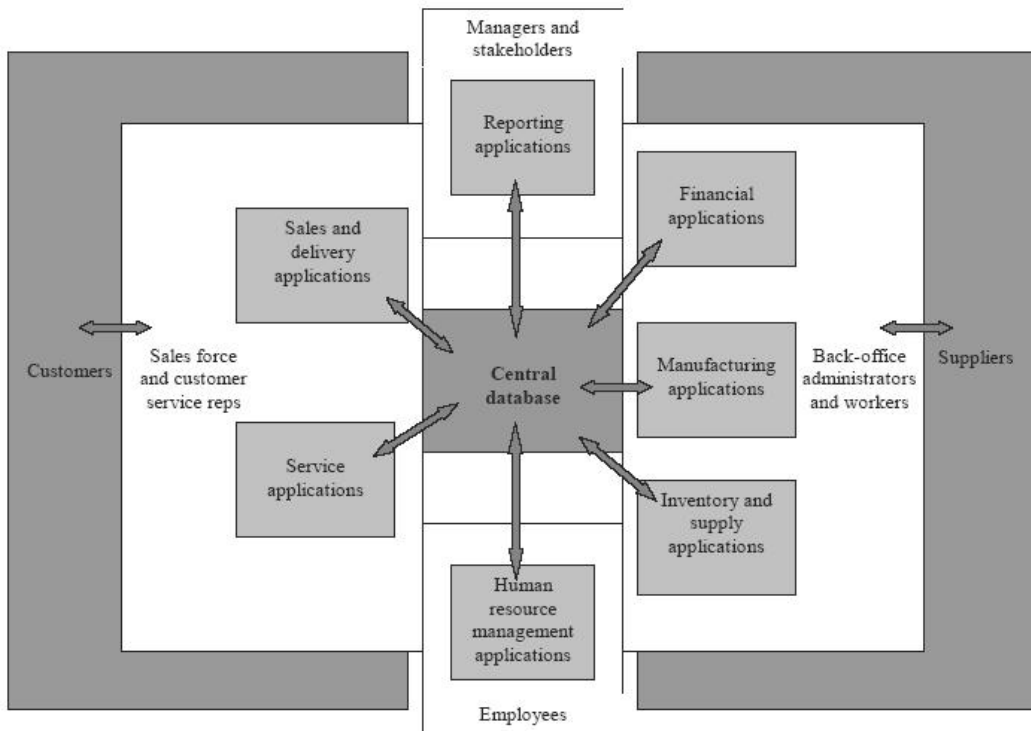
Managers and stakeholders

Reporting applications

Financial applications

Sales and delivery applications

Customers

Sales force and customer service reps

Central database

Manufacturing applications

Back-office administrators and workers

Suppliers

Service applications

Inventory and supply applications

Human resource management applications

Employees